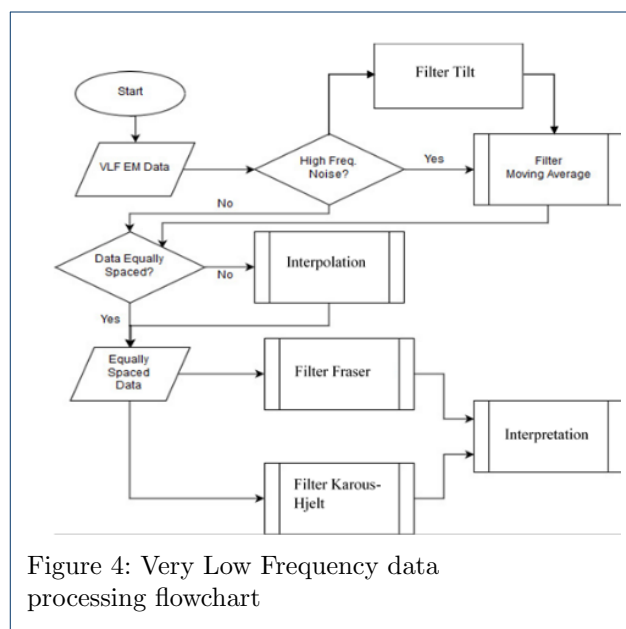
Start

VLF EM Data

High Freq. Noise?

Filter Tilt

Yes

Filter Moving Average

No

Data Equally Spaced?

No

Interpolation

Yes

Equally Spaced Data

Filter Fraser

Interpretation

Filter Karous-Hjelt

Figure 4: Very Low Frequency data processing flowchart